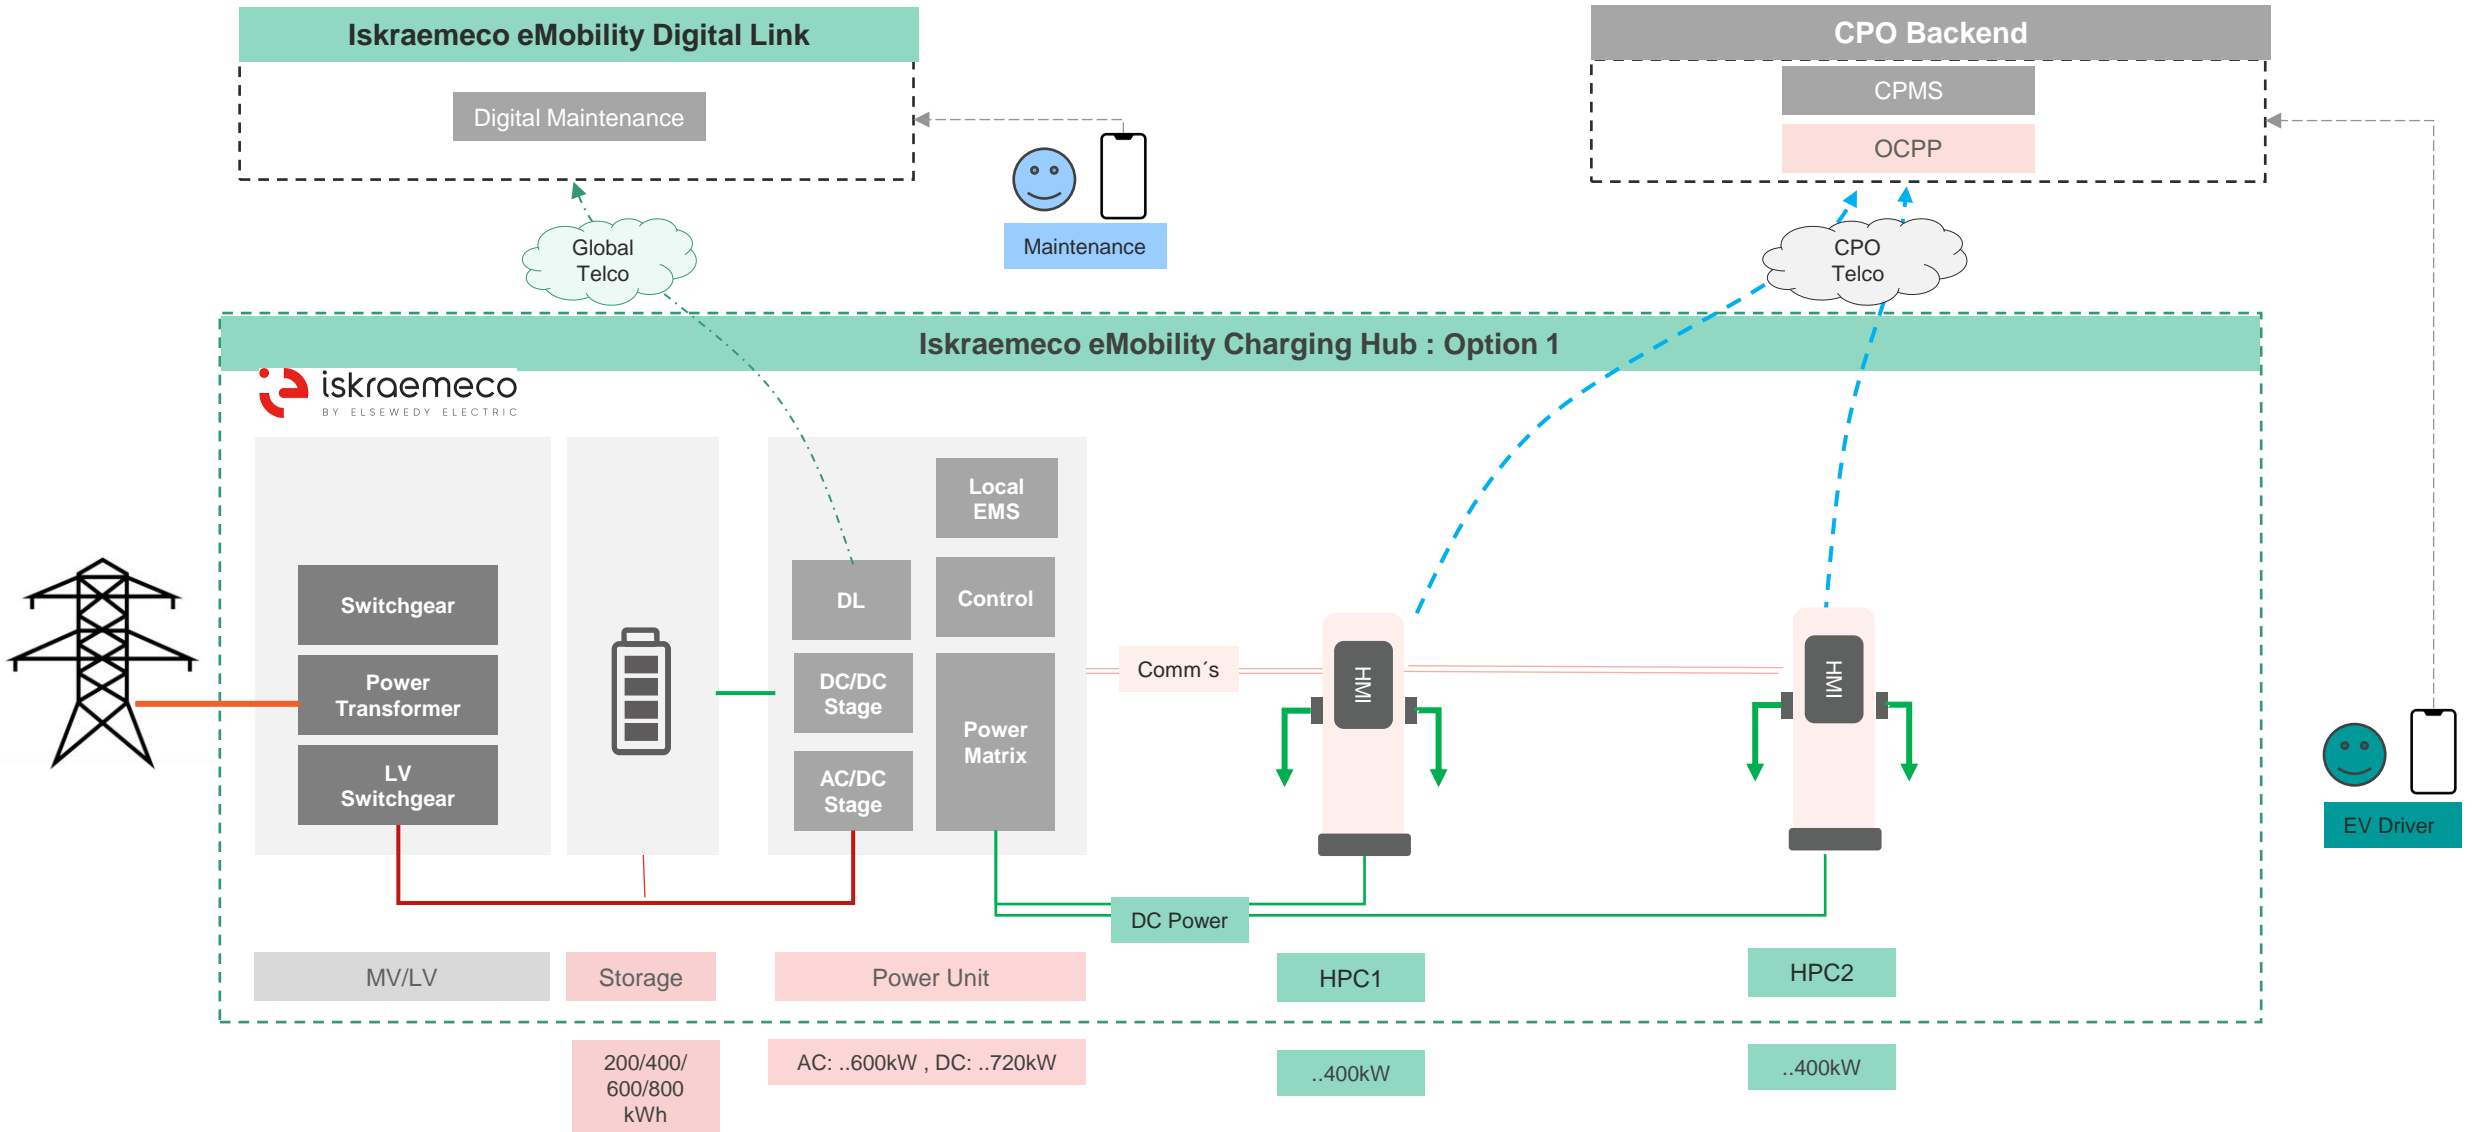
Iskraemeco eMobility Digital Link

Digital Maintenance

CPO Backend

CPMS

OCPP

Maintenance

Global Telco

CPO Telco

Iskraemeco eMobility Charging Hub : Option 1

iskraemeco
BY ELSEWEDY ELECTRIC

Switchgear

Power Transformer

LV Switchgear

Local EMS

DL

Control

DC/DC Stage

AC/DC Stage

Power Matrix

Comm´s

HMI

HMI

DC Power

EV Driver

MV/LV

Storage

Power Unit

HPC1

HPC2

200/400/ 600/800 kWh

AC: ..600kW , DC: ..720kW

..400kW

..400kW